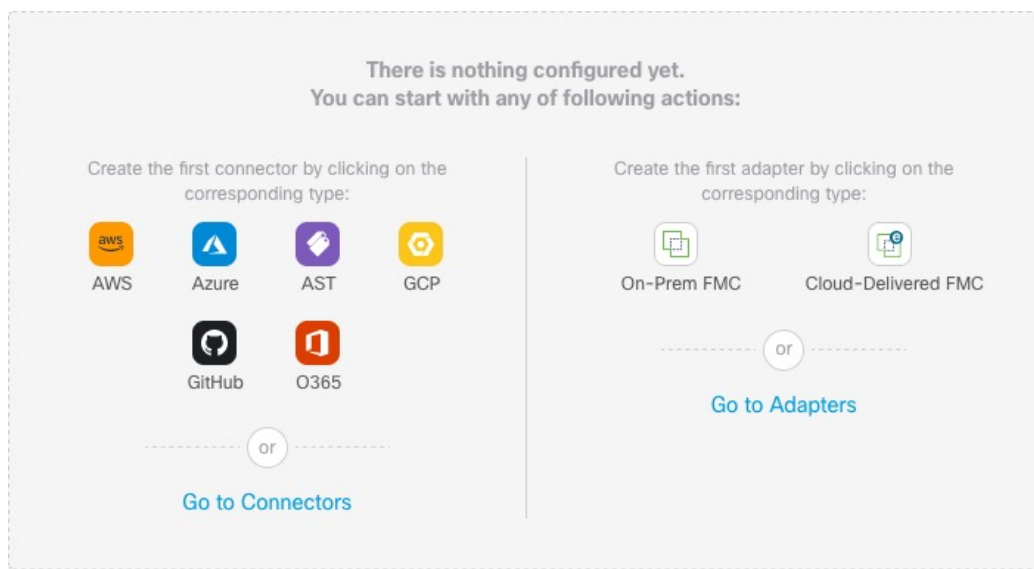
There is nothing configured yet.
You can start with any of following actions:

Create the first connector by clicking on the corresponding type:

aws

AWS

Azure

AST

GCP

GitHub

O365

or

Go to Connectors

Create the first adapter by clicking on the corresponding type:

On-Prem FMC

Cloud-Delivered FMC

or

Go to Adapters